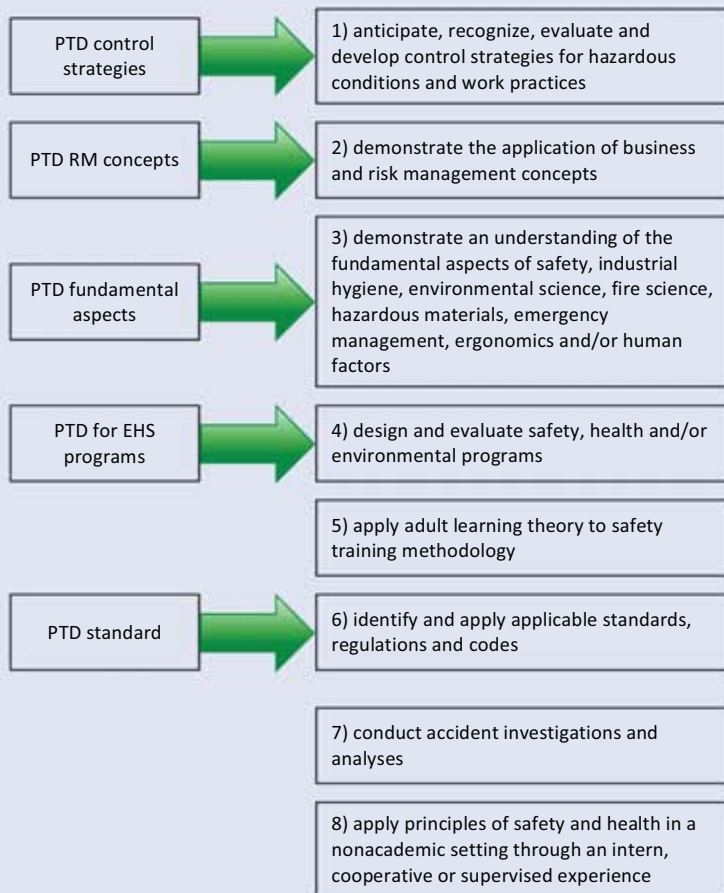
PTD control strategies

1) anticipate, recognize, evaluate and develop control strategies for hazardous conditions and work practices

PTD RM concepts

2) demonstrate the application of business and risk management concepts

PTD fundamental aspects

3) demonstrate an understanding of the fundamental aspects of safety, industrial hygiene, environmental science, fire science, hazardous materials, emergency management, ergonomics and/or human factors

PTD for EHS programs

4) design and evaluate safety, health and/or environmental programs

5) apply adult learning theory to safety training methodology

PTD standard

6) identify and apply applicable standards, regulations and codes

7) conduct accident investigations and analyses

8) apply principles of safety and health in a nonacademic setting through an intern, cooperative or supervised experience